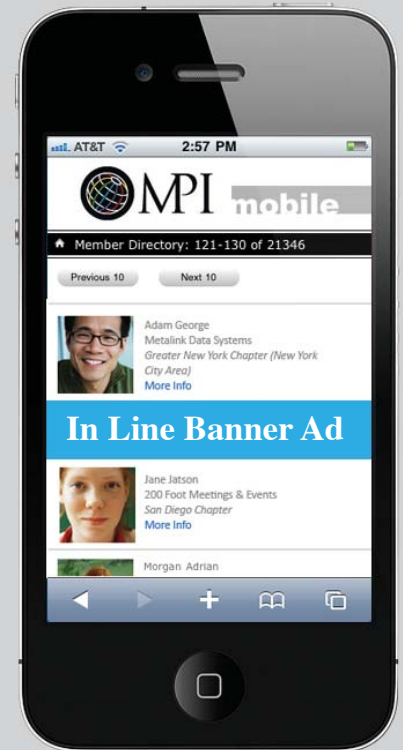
AT&T
2:57 PM

MPI mobile

Member Directory: 121-130 of 21346

Previous 10
Next 10

Adam George
Metalink Data Systems
Greater New York Chapter (New York City Area)
More Info

In Line Banner Ad

Jane Jatson
200 Foot Meetings & Events
San Diego Chapter
More Info

Morgan Adrian